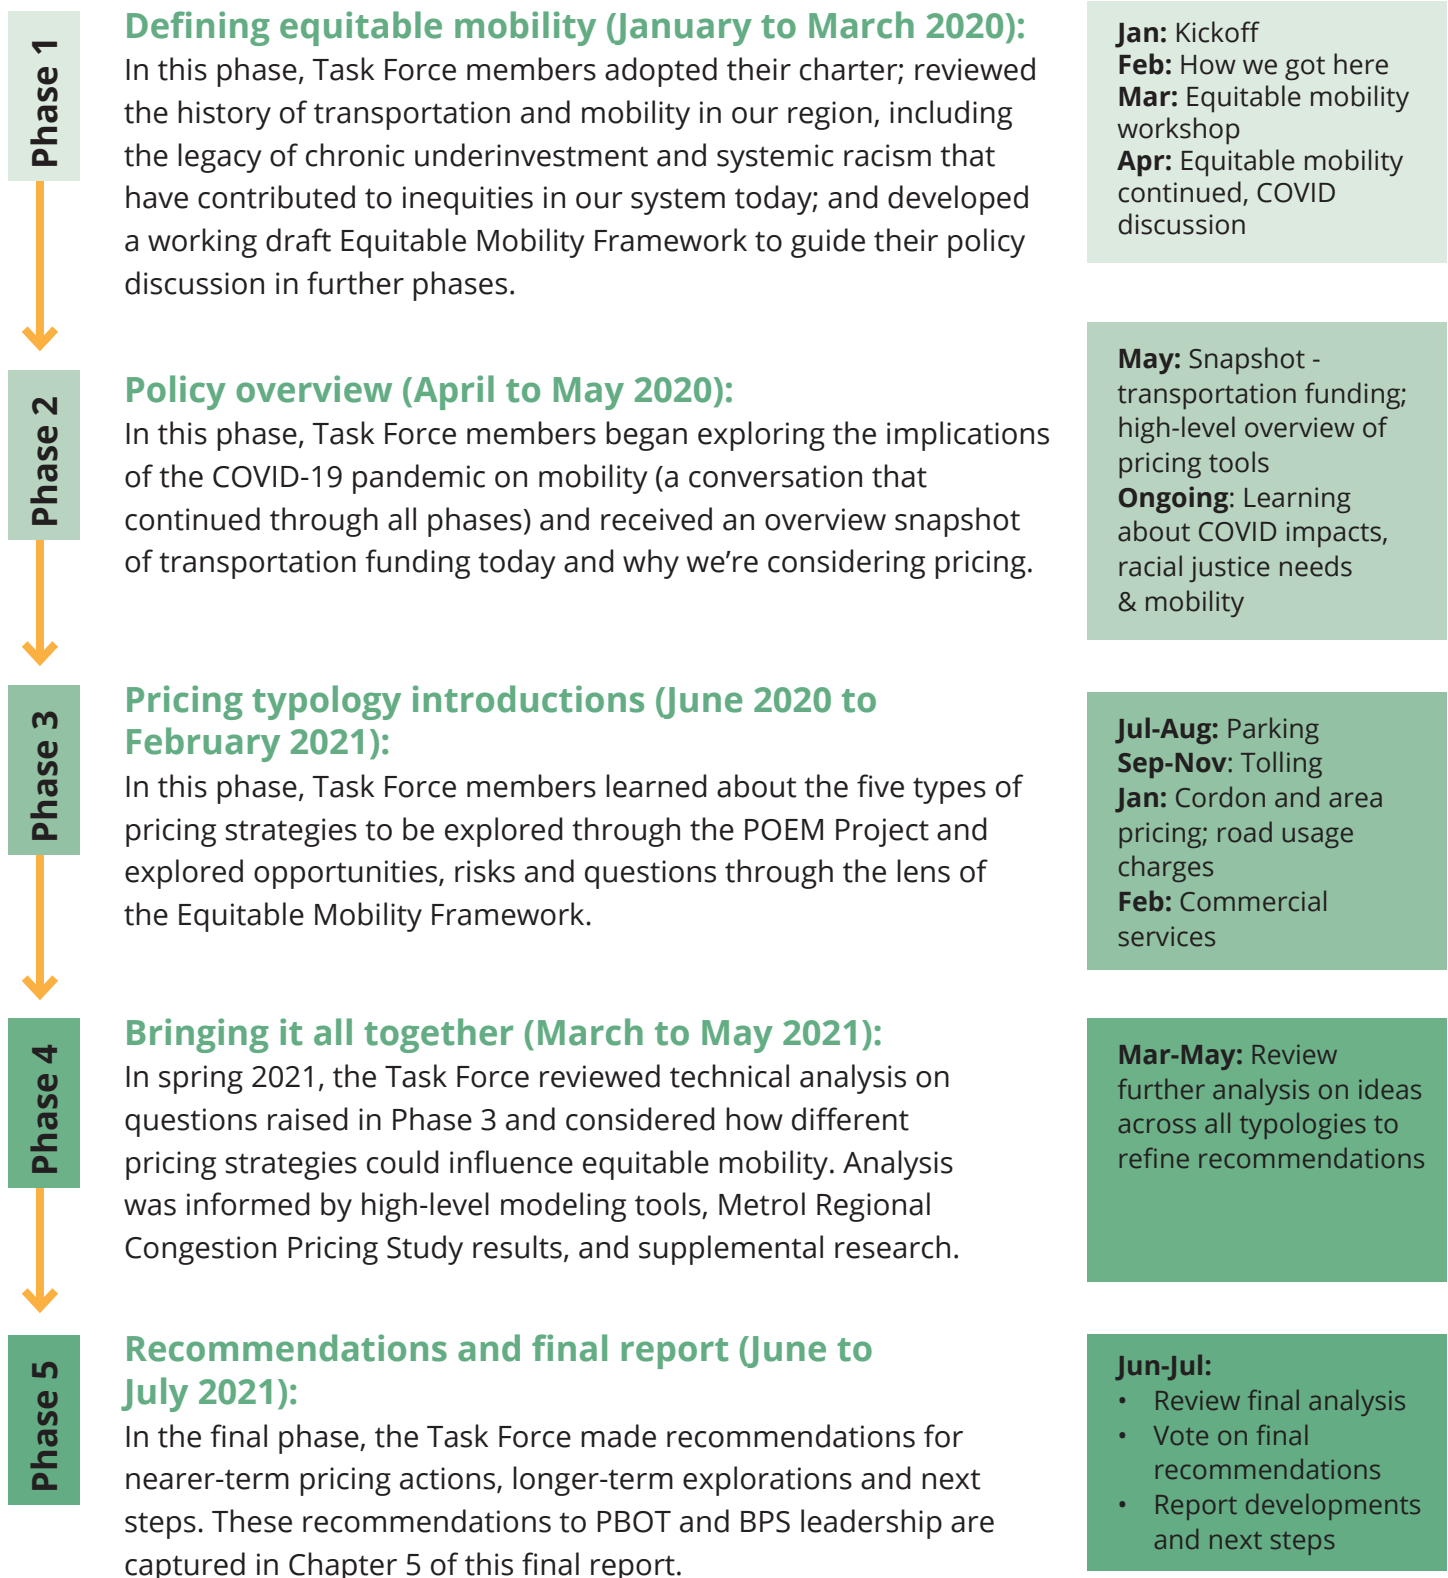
Phase 1

Defining equitable mobility (January to March 2020):
In this phase, Task Force members adopted their charter; reviewed the history of transportation and mobility in our region, including the legacy of chronic underinvestment and systemic racism that have contributed to inequities in our system today; and developed a working draft Equitable Mobility Framework to guide their policy discussion in further phases.

**Jan:** Kickoff
**Feb:** How we got here
**Mar:** Equitable mobility workshop
**Apr:** Equitable mobility continued, COVID discussion

Phase 2

Policy overview (April to May 2020):
In this phase, Task Force members began exploring the implications of the COVID-19 pandemic on mobility (a conversation that continued through all phases) and received an overview snapshot of transportation funding today and why we're considering pricing.

**May:** Snapshot - transportation funding; high-level overview of pricing tools
**Ongoing**: Learning about COVID impacts, racial justice needs & mobility

Phase 3

Pricing typology introductions (June 2020 to February 2021):
In this phase, Task Force members learned about the five types of pricing strategies to be explored through the POEM Project and explored opportunities, risks and questions through the lens of the Equitable Mobility Framework.

**Jul-Aug:** Parking
**Sep-Nov**: Tolling
**Jan:** Cordon and area pricing; road usage charges
**Feb:** Commercial services

Phase 4

Bringing it all together (March to May 2021):
In spring 2021, the Task Force reviewed technical analysis on questions raised in Phase 3 and considered how different pricing strategies could influence equitable mobility. Analysis was informed by high-level modeling tools, Metrol Regional Congestion Pricing Study results, and supplemental research.

**Mar-May:** Review further analysis on ideas across all typologies to refine recommendations

Phase 5

Recommendations and final report (June to July 2021):
In the final phase, the Task Force made recommendations for nearer-term pricing actions, longer-term explorations and next steps. These recommendations to PBOT and BPS leadership are captured in Chapter 5 of this final report.

**Jun-Jul:**
• Review final analysis
• Vote on final recommendations
• Report developments and next steps